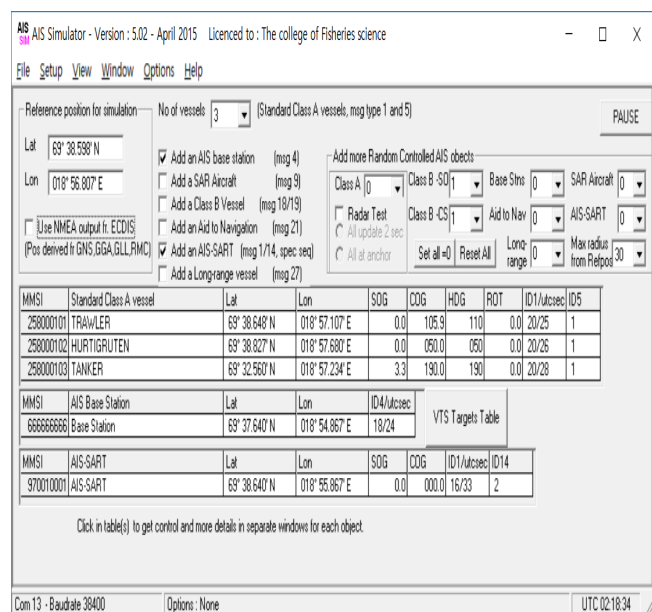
AIS SIM AIS Simulator - Version : 5.02 - April 2015 Licenced to : The college of Fisheries science

File Setup View Window Options Help

Reference position for simulation

Lat 69° 38.598' N

Lon 018° 56.807' E

Use NMEA output fr. ECDIS (Pos derived fr GNS,GGA,GLL,RMC)

No of vessels 3 (Standard Class A vessels, msg type 1 and 5)

PAUSE

Add an AIS base station (msg 4)
Add a SAR Aircraft (msg 9)
Add a Class B Vessel (msg 18/19)
Add an Aid to Navigation (msg 21)
Add an AIS-SART (msg 1/14, spec seq)
Add a Long-range vessel (msg 27)

Add more Random Controlled AIS obects

Class A 0
Class B -SO 1
Base Stns 0
SAR Aircraft 0
Radar Test
All update 2 sec
All at anchor
Class B -CS 1
Aid to Nav 0
AIS-SART 0
Set all =0
Reset All
Long-range 0
Max radius from Refpos 30

| MMSI | Standard Class A vessel | Lat | Lon | SOG | COG | HDG | ROT | ID1/utcsec | ID5 |
|---|---|---|---|---|---|---|---|---|---|
| 258000101 | TRAWLER | 69° 38.648' N | 018° 57.107' E | 0.0 | 105.9 | 110 | 0.0 | 20/25 | 1 |
| 258000102 | HURTIGRUTEN | 69° 38.827' N | 018° 57.680' E | 0.0 | 050.0 | 050 | 0.0 | 20/26 | 1 |
| 258000103 | TANKER | 69° 32.560' N | 018° 57.234' E | 3.3 | 190.0 | 190 | 0.0 | 20/28 | 1 |

| MMSI | AIS Base Station | Lat | Lon | ID4/utcsec |
|---|---|---|---|---|
| 666666666 | Base Station | 69° 37.640' N | 018° 54.867' E | 18/24 |

VTS Targets Table

| MMSI | AIS-SART | Lat | Lon | SOG | COG | ID1/utcsec | ID14 |
|---|---|---|---|---|---|---|---|
| 970010001 | AIS-SART | 69° 38.640' N | 018° 55.867' E | 0.0 | 000.0 | 16/33 | 2 |

Click in table(s) to get control and more details in separate windows for each object.

Com 13 - Baudrate 38400 Options : None UTC 02:18:34